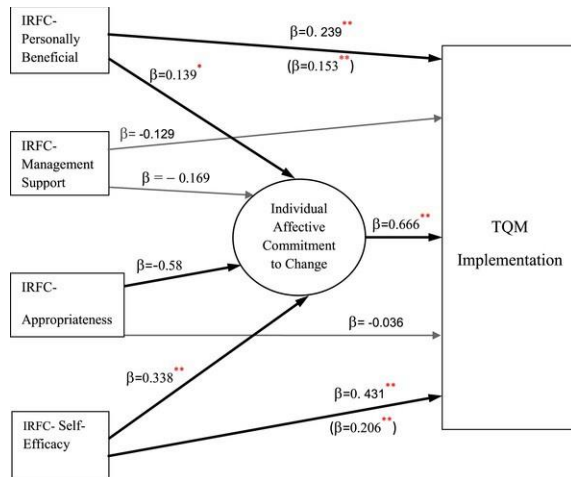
IRFC-Personally Beneficial

β=0. 239**

(β=0.153**)

β=0.139*

IRFC-Management Support

β= -0.129

β = – 0.169

Individual Affective Commitment to Change

β=0.666**

TQM Implementation

IRFC-

Appropriateness

β=-0.58

β= -0.036

β=0.338**

β=0. 431**

(β=0.206**)

IRFC- Self-Efficacy